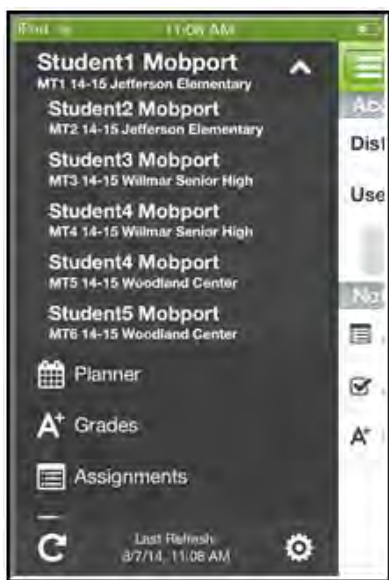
iPod
11:08 AM

Student1 Mobport
MT1 14-15 Jefferson Elementary

Student2 Mobport
MT2 14-15 Jefferson Elementary

Student3 Mobport
MT3 14-15 Willmar Senior High

Student4 Mobport
MT4 14-15 Willmar Senior High

Student4 Mobport
MT5 14-15 Woodland Center

Student5 Mobport
MT6 14-15 Woodland Center

Planner

Grades

Assignments

Last Refresh:
8/7/14, 11:08 AM

Ac
Dist
Use
Na